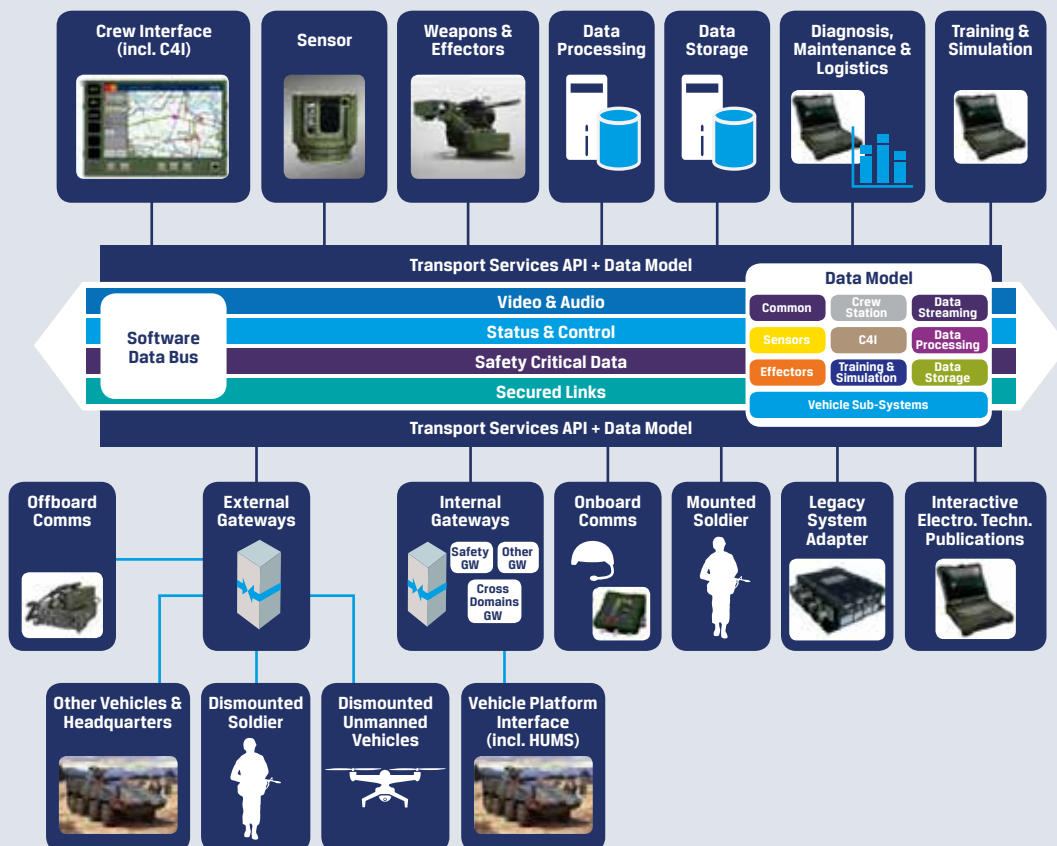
Crew Interface (incl. C4I)

Sensor

Weapons & Effectors

Data Processing

Data Storage

Diagnosis, Maintenance & Logistics

Training & Simulation

Transport Services API + Data Model

Software Data Bus

Video & Audio

Status & Control

Safety Critical Data

Secured Links

Data Model

Common

Crew Station

Data Streaming

Sensors

C4I

Data Processing

Effectors

Training & Simulation

Data Storage

Vehicle Sub-Systems

Transport Services API + Data Model

Offboard Comms

External Gateways

Internal Gateways

Safety GW

Other GW

Cross Domains GW

Onboard Comms

Mounted Soldier

Legacy System Adapter

Interactive Electro. Techn. Publications

Other Vehicles & Headquarters

Dismounted Soldier

Dismounted Unmanned Vehicles

Vehicle Platform Interface (incl. HUMS)